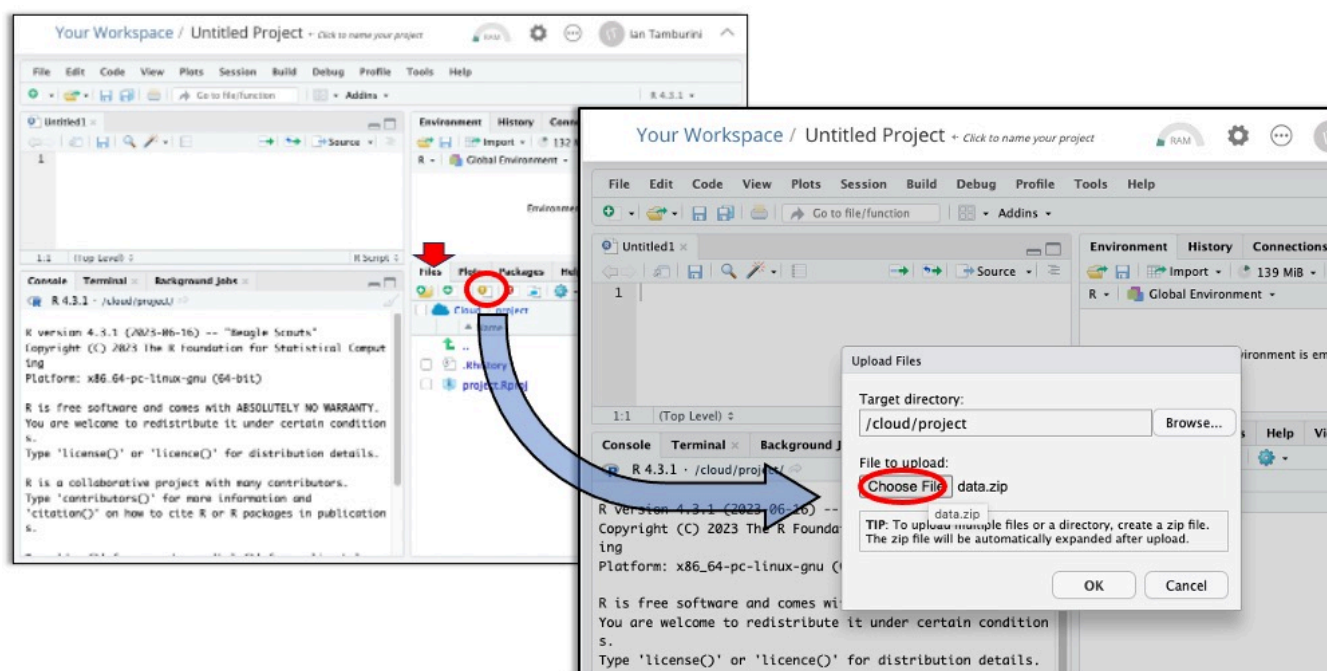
Your Workspace / Untitled Project + Click to name your project

RAM

Ian Tamburini

File Edit Code View Plots Session Build Debug Profile Tools Help

Go to file/function

Addins

R 4.3.1

Untitled1

Source

1

1:1 (Top Level) R Script

Environment History Conn

Import 132

R Global Environment

Environm

Console Terminal Background Jobs

R 4.3.1 · /cloud/project/

R version 4.3.1 (2023-06-16) -- "Beagle Scouts"
Copyright (C) 2023 The R Foundation for Statistical Computing
Platform: x86_64-pc-linux-gnu (64-bit)

R is free software and comes with ABSOLUTELY NO WARRANTY.
You are welcome to redistribute it under certain conditions.
Type 'license()' or 'licence()' for distribution details.

R is a collaborative project with many contributors.
Type 'contributors()' for more information and
'citation()' on how to cite R or R packages in publications.

Files Plots Packages Hel

Cloud project

Name

..

.Rhistory

project.Rproj

Your Workspace / Untitled Project + Click to name your project

RAM

File Edit Code View Plots Session Build Debug Profile Tools Help

Go to file/function

Addins

Untitled1

Source

1

1:1 (Top Level)

Environment History Connections

Import 139 MiB

R Global Environment

ironment is em

Console Terminal Background J

R 4.3.1 · /cloud/project/

R version 4.3.1 (2023-06-16) --
Copyright (C) 2023 The R Founda
ing
Platform: x86_64-pc-linux-gnu (

R is free software and comes wi
You are welcome to redistribute it under certain condition
s.
Type 'license()' or 'licence()' for distribution details.

s Help Vi

Upload Files

Target directory:

/cloud/project

Browse...

File to upload:

Choose File data.zip

data.zip

TIP: To upload multiple files or a directory, create a zip file. The zip file will be automatically expanded after upload.

OK

Cancel